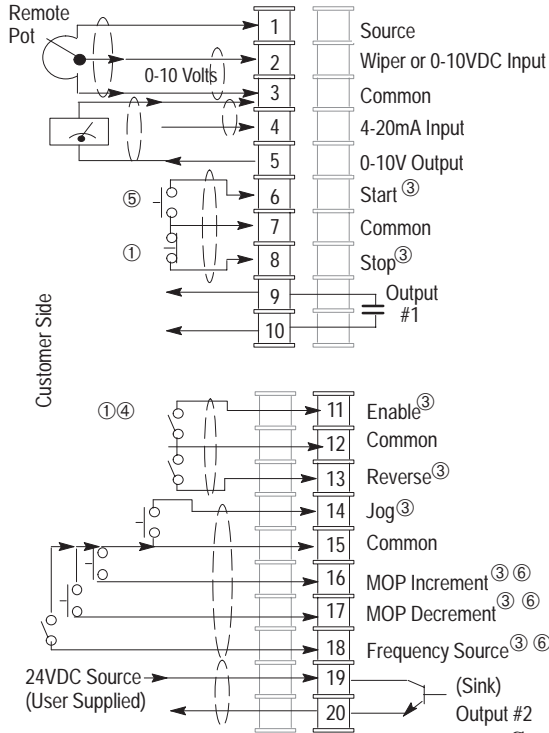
Remote Pot

0-10 Volts

1 Source
2 Wiper or 0-10VDC Input
3 Common
4 4-20mA Input
5 0-10V Output
⑤ 6 Start ③
7 Common
① 8 Stop ③
9 Output #1
10

Customer Side

①④ 11 Enable ③
12 Common
13 Reverse ③
14 Jog ③
15 Common
16 MOP Increment ③ ⑥
17 MOP Decrement ③ ⑥
18 Frequency Source ③ ⑥
24VDC Source (User Supplied) 19 (Sink)
20 Output #2